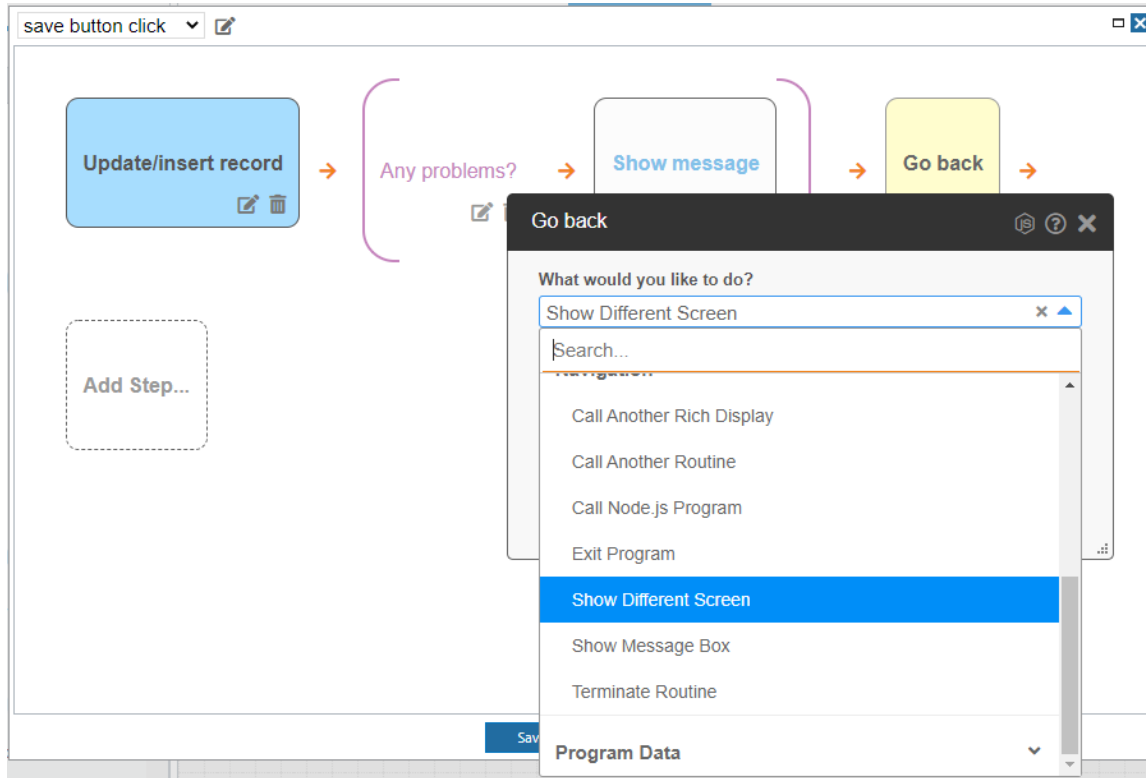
save button click

Update/insert record

Any problems?

Show message

Go back

Add Step...

Go back

What would you like to do?

Show Different Screen

Search...

Navigation

Call Another Rich Display

Call Another Routine

Call Node.js Program

Exit Program

Show Different Screen

Show Message Box

Terminate Routine

Program Data

Sav